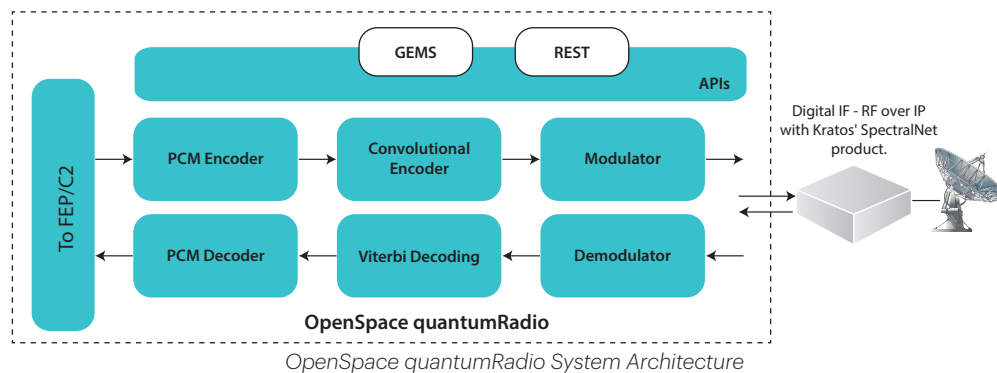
GEMS

REST

APIs

To FEP/C2

PCM Encoder

Convolutional Encoder

Modulator

PCM Decoder

Viterbi Decoding

Demodulator

Digital IF - RF over IP with Kratos' SpectralNet product.

OpenSpace quantumRadio

OpenSpace quantumRadio System Architecture